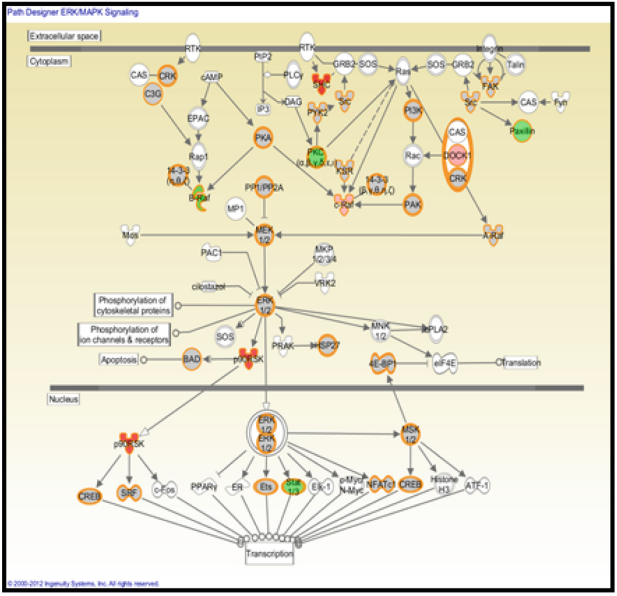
Path Designer ERK/MAPK Signaling

Extracellular space

Cytoplasm

RTK
RTK
PIP2
Integrin
CAS
CRK
C3G
cAMP
PLCγ
SHC
GRB2
SOS
Ras
SOS
GRB2
Talin
FAK
EPAC
IP3
DAG
PYK2
Src
Src
CAS
Fyn
Paxillin
Rap1
PKA
PKC
(α,β,γ,δ,ε,η,θ)
KSR
PI3K
CAS
DOCK1
CRK
14-3-3
(β,ε,η,θ)
B-Raf
PP1/PP2A
14-3-3
(β,ε,η,θ)
c-Raf
Rac
PAK
MP1
Mos
MEK
1/2
A-Raf
PAC1
MKP
1/2/3/4
cilostazol
VRK2
Phosphorylation of cytoskeletal proteins
ERK
1/2
Phosphorylation of ion channels & receptors
SOS
MNK
1/2
cPLA2
PRAK
HSP27
Apoptosis
BAD
p90RSK
4E-BP1
eIF4E
Translation

Nucleus

ERK
1/2
ERK
1/2
MSK
1/2
p90RSK
CREB
SRF
c-Fos
PPARγ
ER
Ets
Stat
1/3
Elk-1
c-Myc
N-Myc
NFAT
CREB
Histone
H3
ATF-1
Transcription

© 2000-2012 Ingenuity Systems, Inc. All rights reserved.